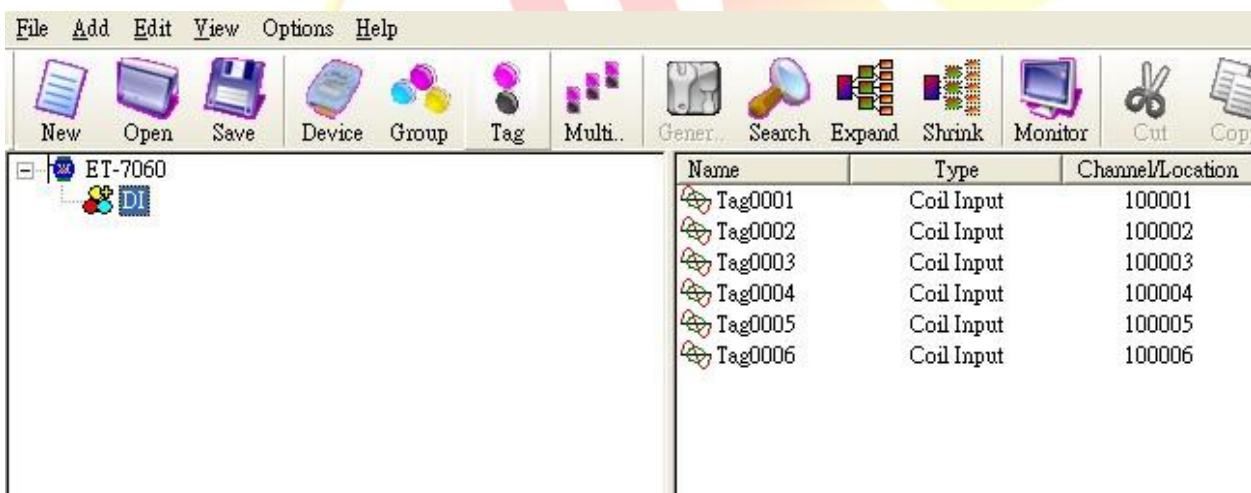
File Add Edit View Options Help

New Open Save Device Group Tag Multi.. Gener.. Search Expand Shrink Monitor Cut Cop

ET-7060
DI

| Name | Type | Channel/Location |
|---|---|---|
| Tag0001 | Coil Input | 100001 |
| Tag0002 | Coil Input | 100002 |
| Tag0003 | Coil Input | 100003 |
| Tag0004 | Coil Input | 100004 |
| Tag0005 | Coil Input | 100005 |
| Tag0006 | Coil Input | 100006 |